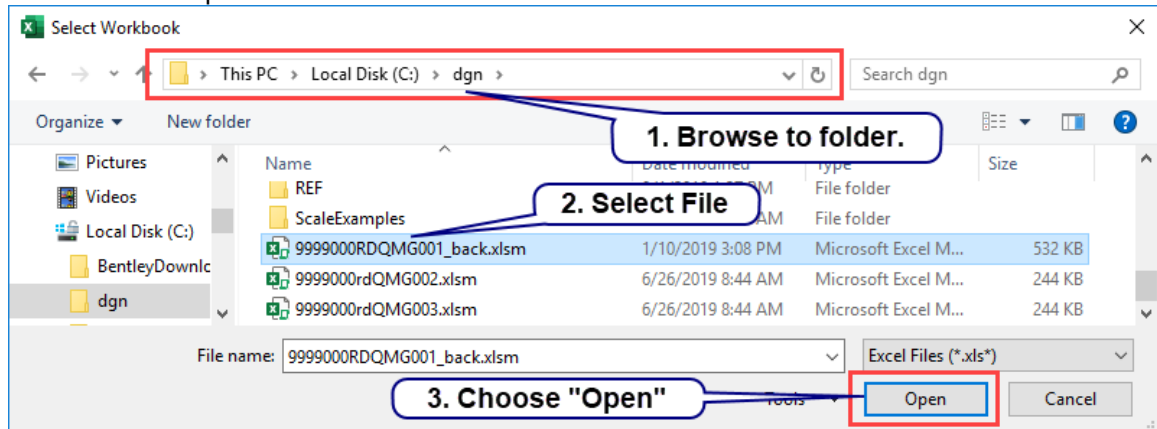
Select Workbook

This PC › Local Disk (C:) › dgn ›

Search dgn

Organize ▾ New folder

1. Browse to folder.

Pictures
Videos
Local Disk (C:)
BentleyDownlc
dgn

| Name | Date modified | Type | Size |
|---|---|---|---|
| REF | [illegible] PM | File folder | |
| ScaleExamples | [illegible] AM | File folder | |
| 9999000RDQMG001_back.xlsm | 1/10/2019 3:08 PM | Microsoft Excel M... | 532 KB |
| 9999000rdQMG002.xlsm | 6/26/2019 8:44 AM | Microsoft Excel M... | 244 KB |
| 9999000rdQMG003.xlsm | 6/26/2019 8:44 AM | Microsoft Excel M... | 244 KB |

2. Select File

File name: 9999000RDQMG001_back.xlsm

Excel Files (*.xls*)

3. Choose "Open"

Tools

Open

Cancel